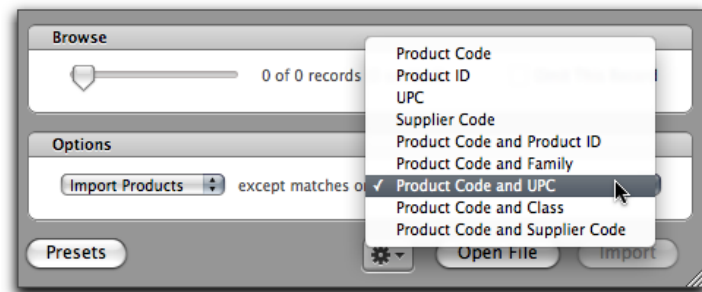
Browse

0 of 0 records

Options

Import Products

except matches o

Product Code
Product ID
UPC
Supplier Code
Product Code and Product ID
Product Code and Family
✓ Product Code and UPC
Product Code and Class
Product Code and Supplier Code

Presets

Open File

Import